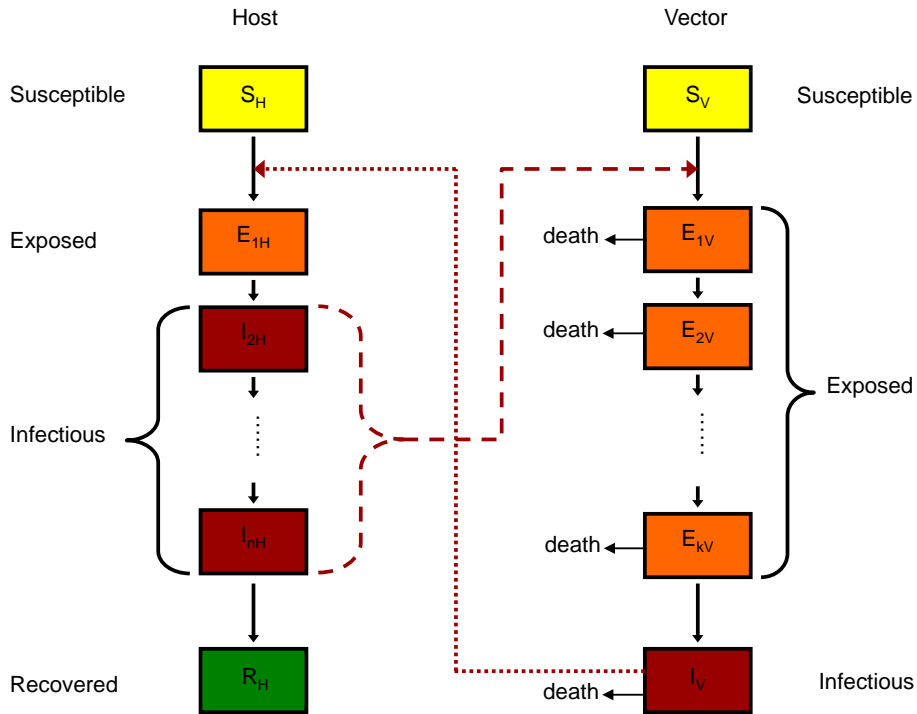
Host

Vector

Susceptible

$S_H$

$S_V$

Susceptible

Exposed

$E_{1H}$

death

$E_{1V}$

$I_{2H}$

death

$E_{2V}$

Infectious

Exposed

$I_{nH}$

death

$E_{kV}$

Recovered

$R_H$

death

$I_V$

Infectious